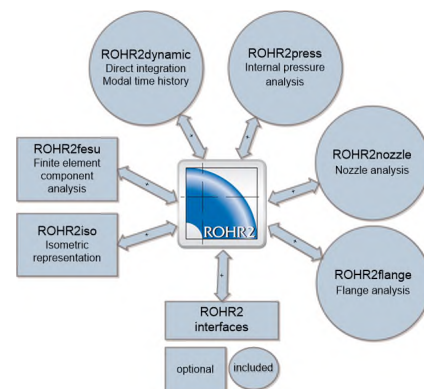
ROHR2dynamic
Direct integration
Modal time history

ROHR2press
Internal pressure analysis

ROHR2fesu
Finite element component analysis

ROHR2nozzle
Nozzle analysis

ROHR2

ROHR2iso
Isometric representation

ROHR2flange
Flange analysis

ROHR2 interfaces

optional

included